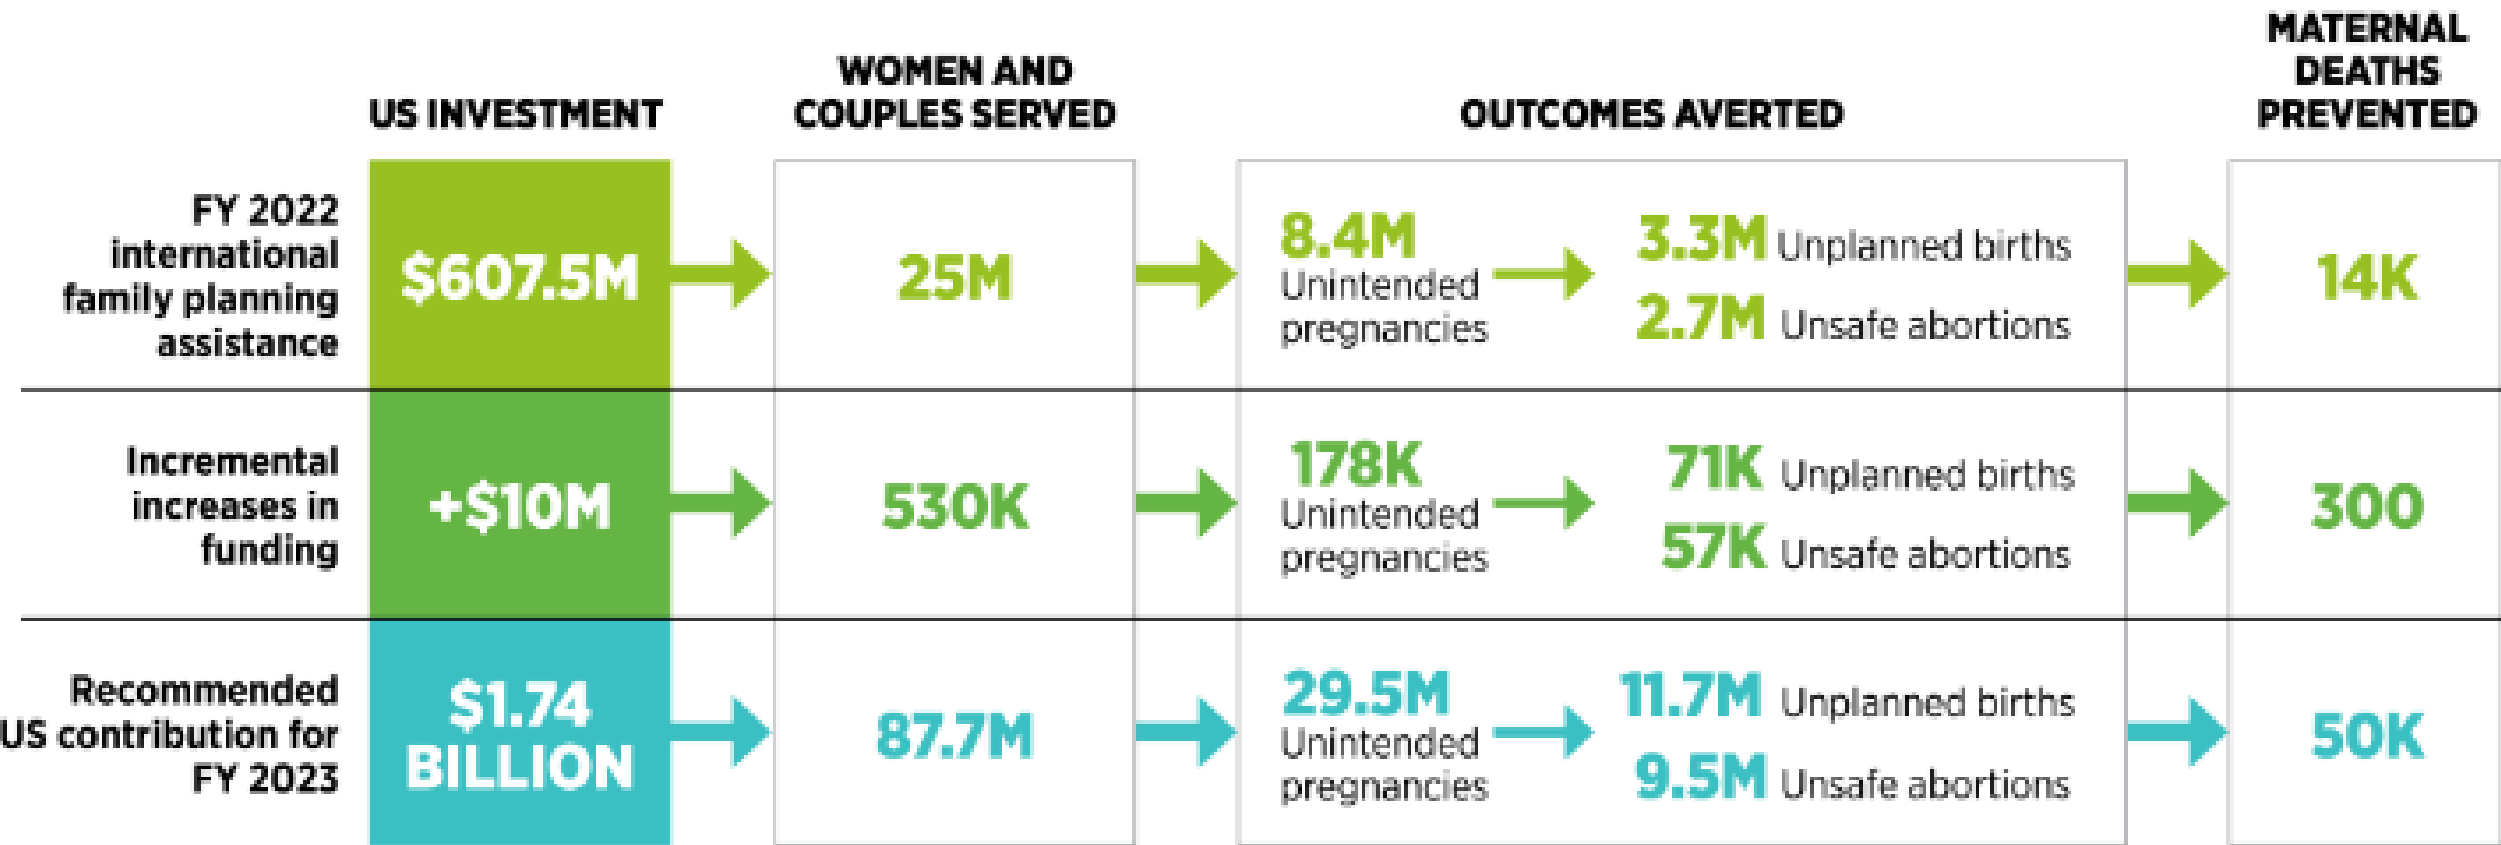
| | US INVESTMENT | WOMEN AND COUPLES SERVED | OUTCOMES AVERTED | | MATERNAL DEATHS PREVENTED |
|---|---|---|---|---|---|
| FY 2022 international family planning assistance | \$607.5M | 25M | 8.4M Unintended pregnancies | 3.3M Unplanned births 2.7M Unsafe abortions | 14K |
| Incremental increases in funding | +\$10M | 530K | 178K Unintended pregnancies | 71K Unplanned births 57K Unsafe abortions | 300 |
| Recommended US contribution for FY 2023 | \$1.74 BILLION | 87.7M | 29.5M Unintended pregnancies | 11.7M Unplanned births 9.5M Unsafe abortions | 50K |